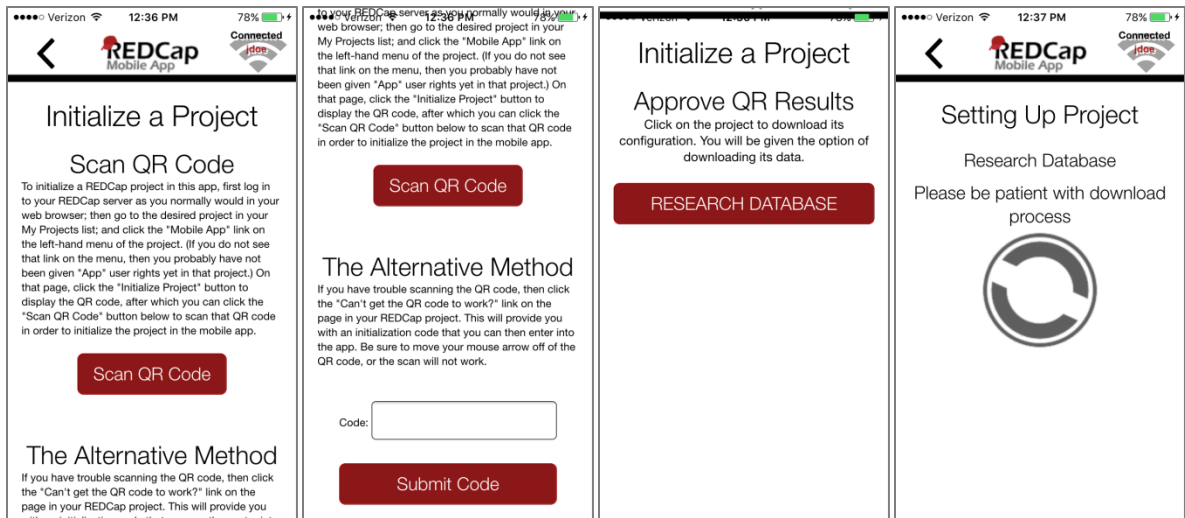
●●●●○ Verizon 12:36 PM 78%

REDCap Mobile App

Connected jdoe

Initialize a Project

Scan QR Code

To initialize a REDCap project in this app, first log in to your REDCap server as you normally would in your web browser; then go to the desired project in your My Projects list; and click the "Mobile App" link on the left-hand menu of the project. (If you do not see that link on the menu, then you probably have not been given "App" user rights yet in that project.) On that page, click the "Initialize Project" button to display the QR code, after which you can click the "Scan QR Code" button below to scan that QR code in order to initialize the project in the mobile app.

Scan QR Code

The Alternative Method

If you have trouble scanning the QR code, then click the "Can't get the QR code to work?" link on the page in your REDCap project. This will provide you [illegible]

●●●●○ Verizon 12:36 PM 78%

to your REDCap server as you normally would in your web browser; then go to the desired project in your My Projects list; and click the "Mobile App" link on the left-hand menu of the project. (If you do not see that link on the menu, then you probably have not been given "App" user rights yet in that project.) On that page, click the "Initialize Project" button to display the QR code, after which you can click the "Scan QR Code" button below to scan that QR code in order to initialize the project in the mobile app.

Scan QR Code

The Alternative Method

If you have trouble scanning the QR code, then click the "Can't get the QR code to work?" link on the page in your REDCap project. This will provide you with an initialization code that you can then enter into the app. Be sure to move your mouse arrow off of the QR code, or the scan will not work.

Code:

Submit Code

●●●●○ Verizon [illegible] 78%

Initialize a Project

Approve QR Results

Click on the project to download its configuration. You will be given the option of downloading its data.

RESEARCH DATABASE

●●●●○ Verizon 12:37 PM 78%

REDCap Mobile App

Connected jdoe

Setting Up Project

Research Database

Please be patient with download process